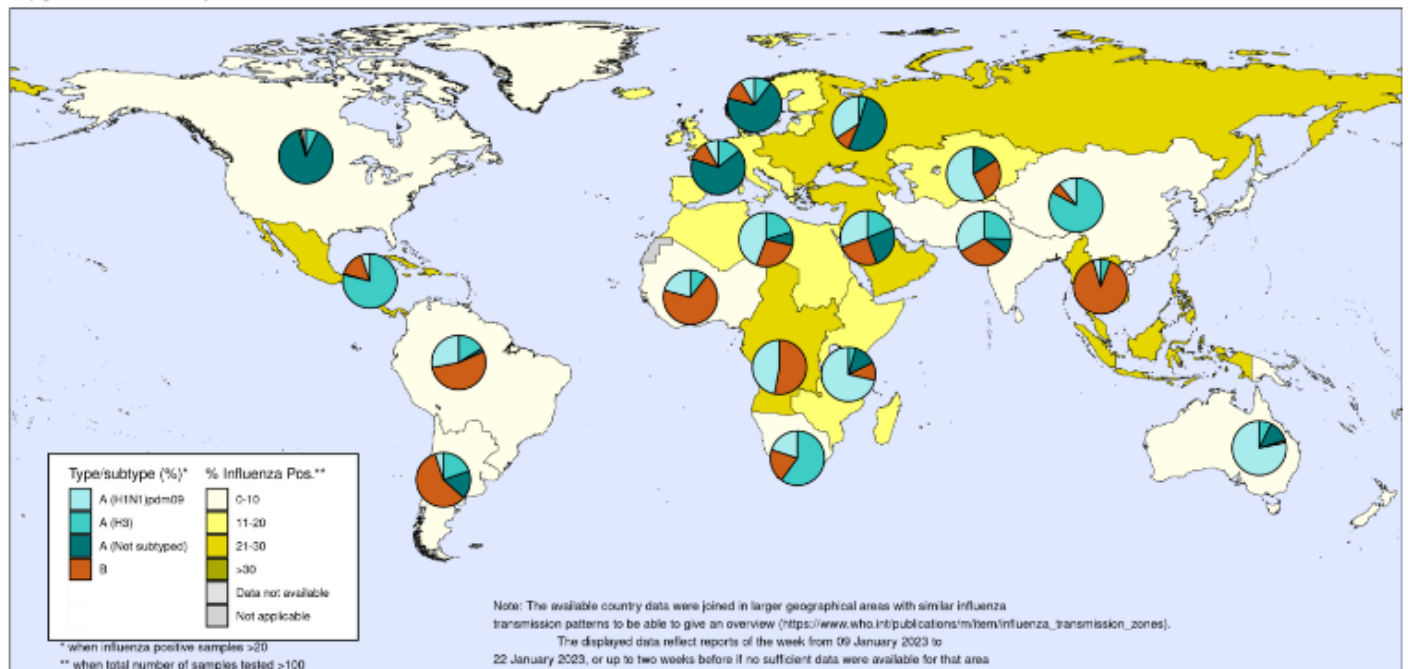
Type/subtype (%)*
A (H1N1)pdm09
A (H3)
A (Not subtyped)
B

% Influenza Pos.**
0-10
11-20
21-30
>30
Data not available
Not applicable

* when influenza positive samples >20
** when total number of samples tested >100

Note: The available country data were joined in larger geographical areas with similar influenza transmission patterns to be able to give an overview (https://www.who.int/publications/m/item/influenza_transmission_zones).
The displayed data reflect reports of the week from 09 January 2023 to 22 January 2023, or up to two weeks before if no sufficient data were available for that area